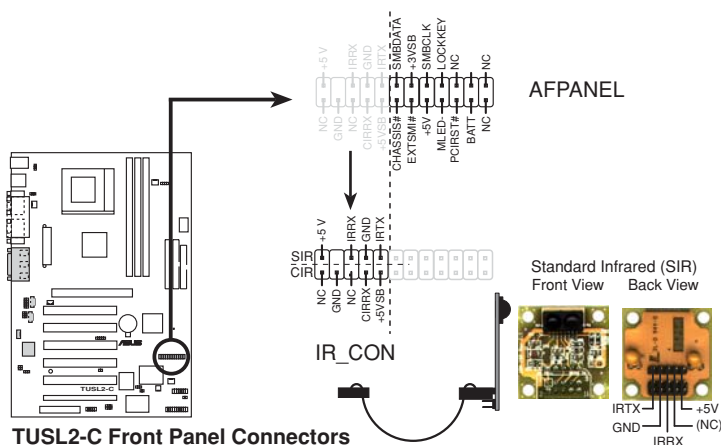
+5 V
NC
IRRX
GND
IRTX
SMBDATA
+3VSB
SMBCLK
LOCKKEY
NC
NC

NC
GND
NC
CIRRX
+5VSB
CHASSIS#
EXTSMI#
+5V
MLED-
PCIRST#
BATT
NC

AFPANEL

+5 V
NC
IRRX
GND
IRTX

SIR
CIR

NC
GND
NC
CIRRX
+5VSB

IR_CON

Standard Infrared (SIR)
Front View Back View

IRTX
GND
+5V
(NC)
IRRX

ASUS
TUSL2-C

TUSL2-C Front Panel Connectors